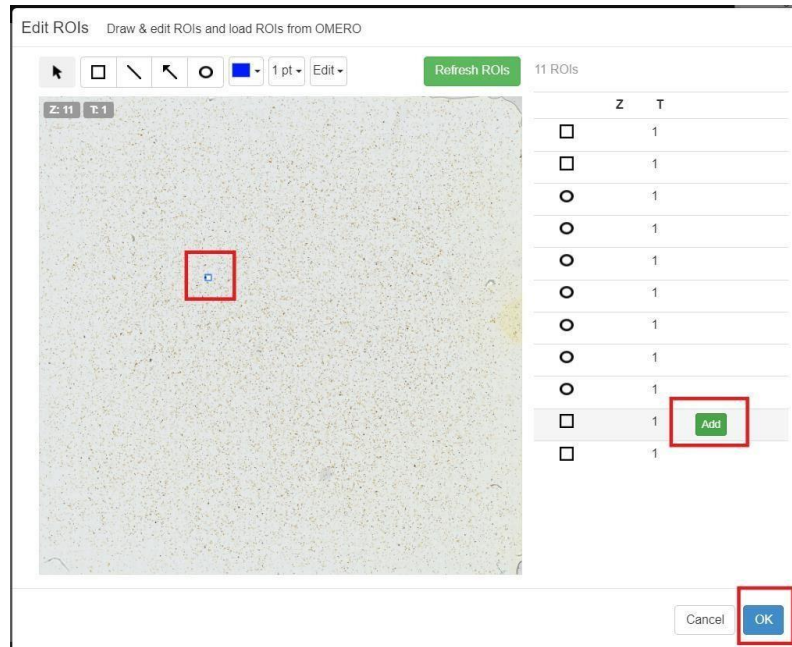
Edit ROIs Draw & edit ROIs and load ROIs from OMERO

1 pt Edit

Refresh ROIs

11 ROIs

Z: 11 T: 1

| | Z | T |
|---|---|---|
| | | 1 |
| | | 1 |
| | | 1 |
| | | 1 |
| | | 1 |
| | | 1 |
| | | 1 |
| | | 1 |
| | | 1 |
| | | 1 Add |
| | | 1 |

Cancel OK